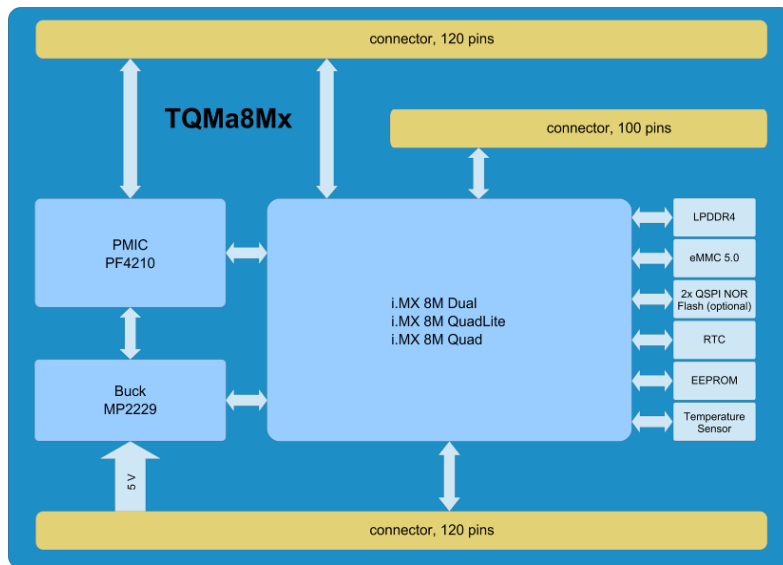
connector, 120 pins

TQMa8Mx

connector, 100 pins

PMIC
PF4210

i.MX 8M Dual
i.MX 8M QuadLite
i.MX 8M Quad

LPDDR4

eMMC 5.0

2x QSPI NOR Flash (optional)

RTC

EEPROM

Temperature Sensor

Buck
MP2229

5 V

connector, 120 pins